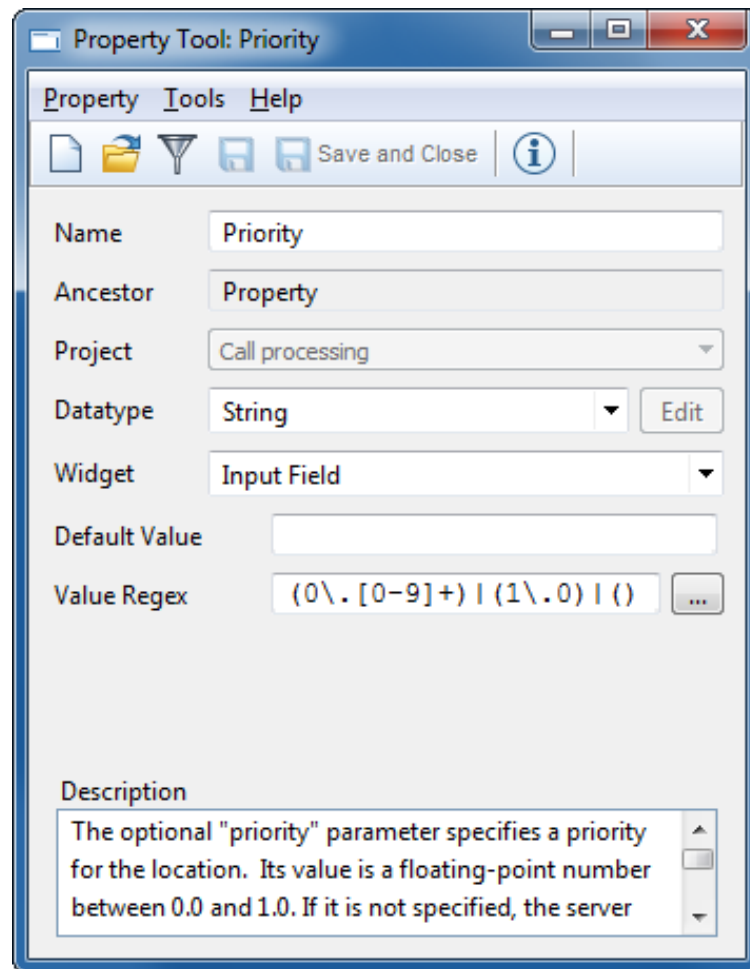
Property Tool: Priority

Property Tools Help

Save and Close

Name Priority

Ancestor Property

Project Call processing

Datatype String Edit

Widget Input Field

Default Value

Value Regex (0\.[0-9]+)|(1\.0)|() ...

Description

The optional "priority" parameter specifies a priority for the location. Its value is a floating-point number between 0.0 and 1.0. If it is not specified, the server